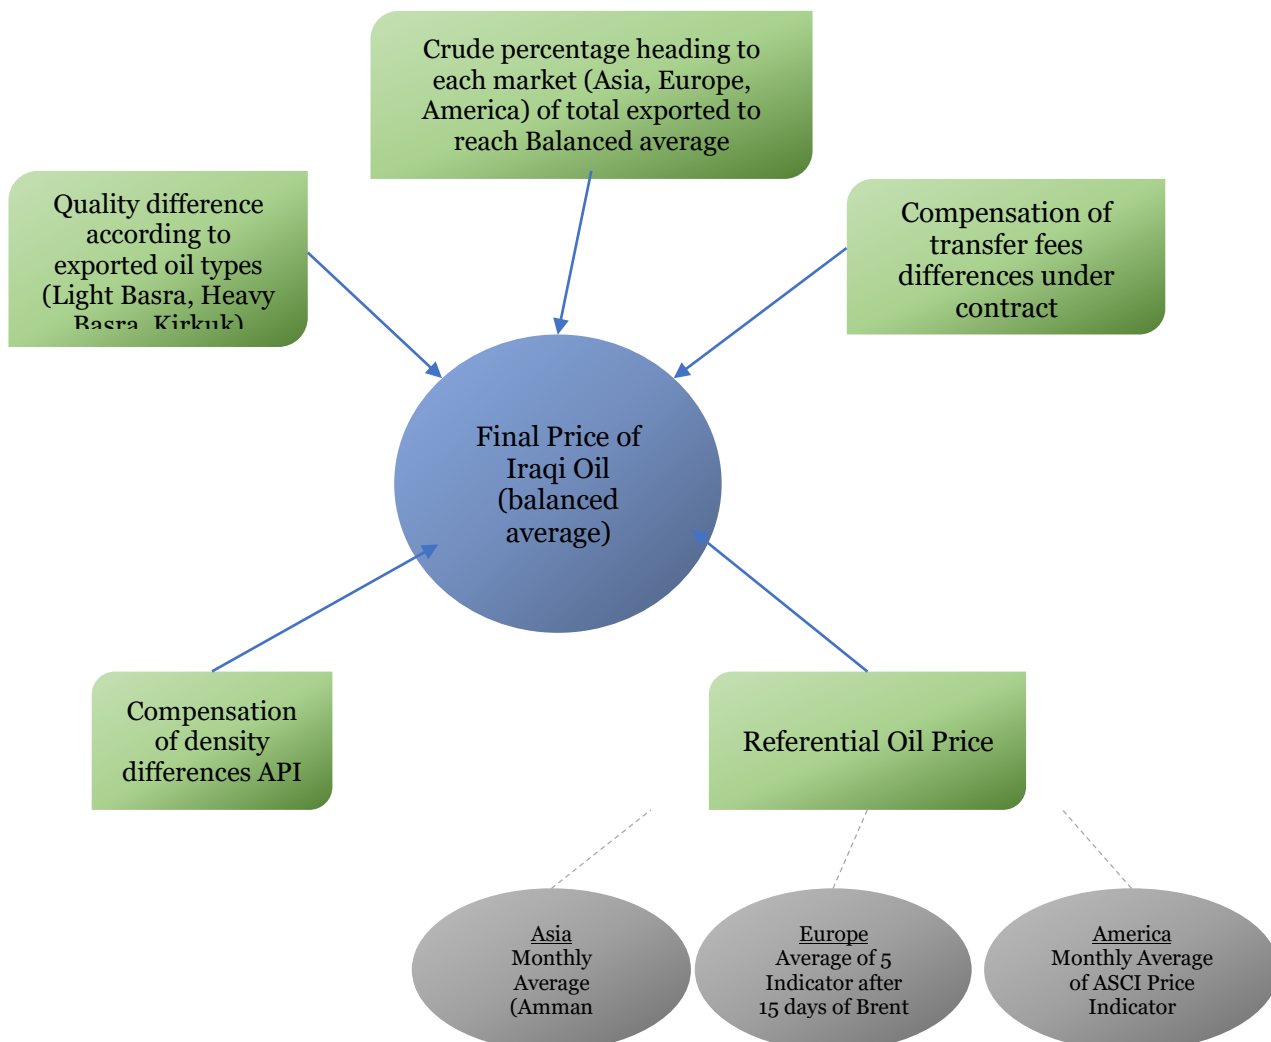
Crude percentage heading to each market (Asia, Europe, America) of total exported to reach Balanced average

Quality difference according to exported oil types (Light Basra, Heavy Basra, Kirkuk)

Compensation of transfer fees differences under contract

Final Price of Iraqi Oil (balanced average)

Compensation of density differences API

Referential Oil Price

Asia
Monthly Average (Amman

Europe
Average of 5 Indicator after 15 days of Brent

America
Monthly Average of ASCI Price Indicator